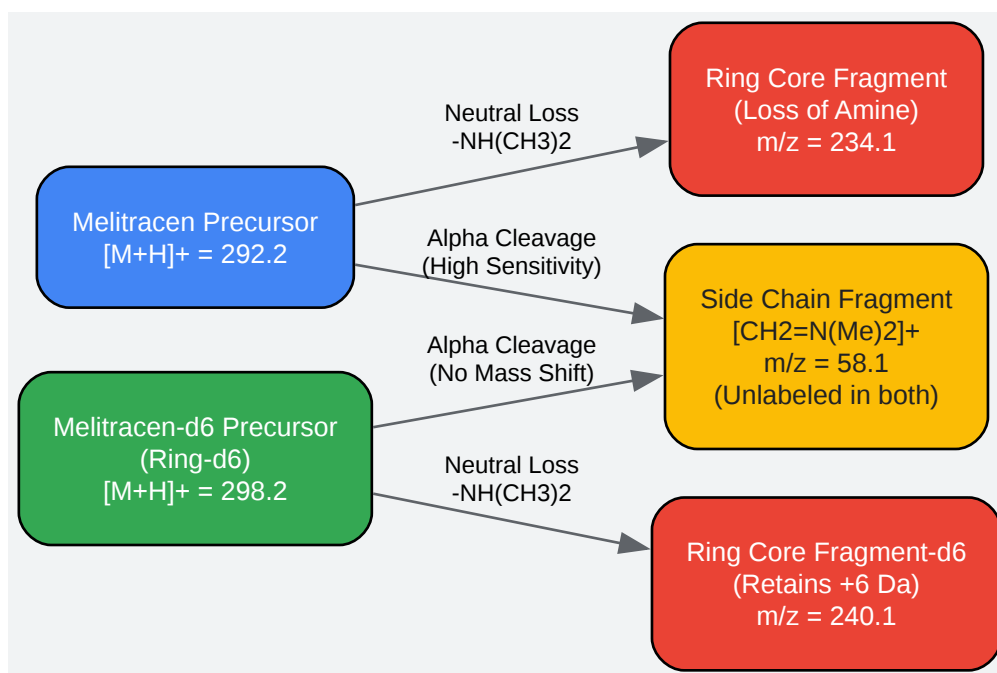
Melitracen Precursor
[M+H]+ = 292.2

Neutral Loss
-NH(CH3)2

Ring Core Fragment
(Loss of Amine)
m/z = 234.1

Alpha Cleavage
(High Sensitivity)

Side Chain Fragment
[CH2=N(Me)2]+
m/z = 58.1
(Unlabeled in both)

Alpha Cleavage
(No Mass Shift)

Melitracen-d6 Precursor
(Ring-d6)
[M+H]+ = 298.2

Neutral Loss
-NH(CH3)2

Ring Core Fragment-d6
(Retains +6 Da)
m/z = 240.1